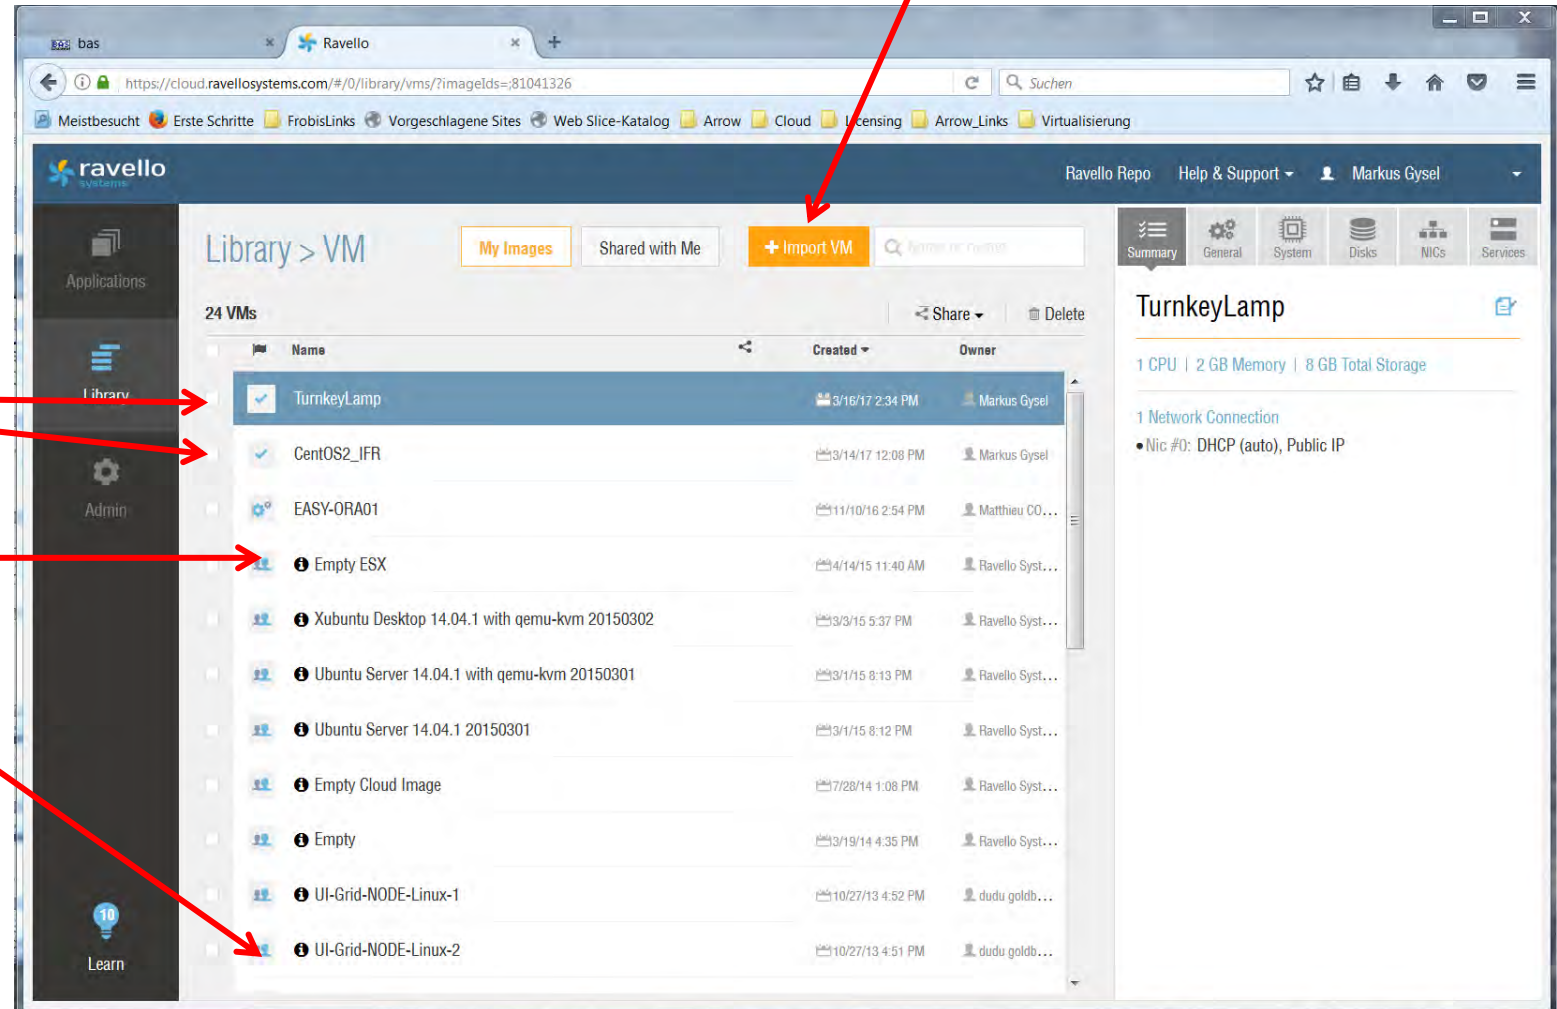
bas × Ravello × +

https://cloud.ravellosystems.com/#/0/library/vms/?imageIds=;81041326

Suchen

Meistbesucht Erste Schritte FrobisLinks Vorgeschlagene Sites Web Slice-Katalog Arrow Cloud Licensing Arrow_Links Virtualisierung

ravello systems

Ravello Repo Help & Support Markus Gysel

Applications

Library

Admin

10

Learn

Library > VM

My Images Shared with Me + Import VM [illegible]

24 VMs

Share Delete

| | Name | Created | Owner |
|---|---|---|---|
| | TurnkeyLamp | 3/16/17 2:34 PM | Markus Gysel |
| | CentOS2_IFR | 3/14/17 12:08 PM | Markus Gysel |
| | EASY-ORA01 | 11/10/16 2:54 PM | Matthieu CO... |
| | Empty ESX | 4/14/15 11:40 AM | Ravello Syst... |
| | Xubuntu Desktop 14.04.1 with qemu-kvm 20150302 | 3/3/15 5:37 PM | Ravello Syst... |
| | Ubuntu Server 14.04.1 with qemu-kvm 20150301 | 3/1/15 8:13 PM | Ravello Syst... |
| | Ubuntu Server 14.04.1 20150301 | 3/1/15 8:12 PM | Ravello Syst... |
| | Empty Cloud Image | 7/28/14 1:08 PM | Ravello Syst... |
| | Empty | 3/19/14 4:35 PM | Ravello Syst... |
| | UI-Grid-NODE-Linux-1 | 10/27/13 4:52 PM | dudu goldb... |
| | UI-Grid-NODE-Linux-2 | 10/27/13 4:51 PM | dudu goldb... |

Summary General System Disks NICs Services

TurnkeyLamp

1 CPU | 2 GB Memory | 8 GB Total Storage

1 Network Connection

• Nic #0: DHCP (auto), Public IP